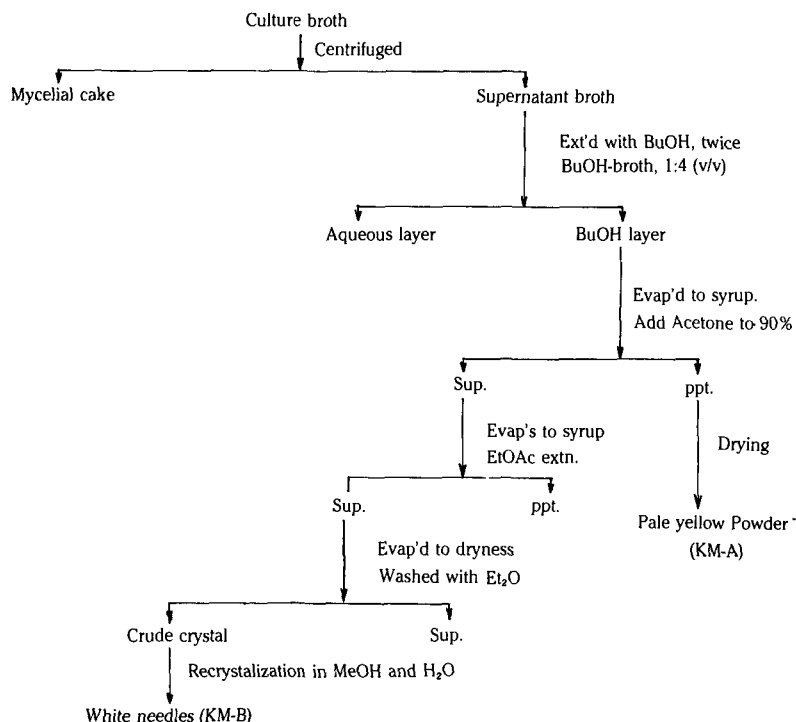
Culture broth

Centrifuged

Mycelial cake

Supernatant broth

Ext'd with BuOH, twice
BuOH-broth, 1:4 (v/v)

Aqueous layer

BuOH layer

Evap'd to syrup.
Add Acetone to 90%

Sup.

ppt.

Evap's to syrup
EtOAc extn.

Drying

Sup.

ppt.

Pale yellow Powder
(KM-A)

Evap'd to dryness
Washed with $Et_2O$

Crude crystal

Sup.

Recrystalization in MeOH and $H_2O$

White needles (KM-B)